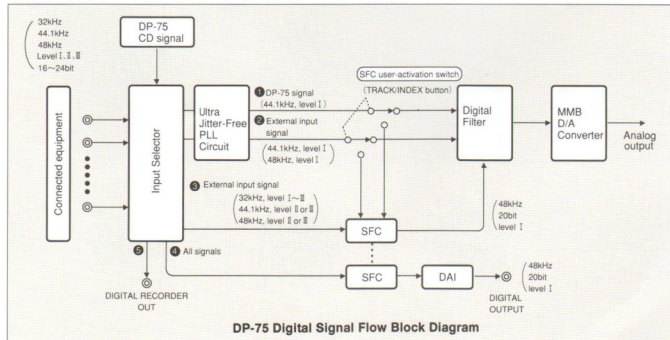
32kHz
44.1kHz
48kHz
Level I, II, III
16~24bit

DP-75
CD signal

Connected equipment

Input Selector

Ultra Jitter-Free PLL Circuit

SFC user-activation switch
(TRACK/INDEX button)

1 DP-75 signal
(44.1kHz, level I)

2 External input signal
(44.1kHz, level I
48kHz, level I)

3 External input signal
(32kHz, level I~III
44.1kHz, level II or III
48kHz, level II or III)

Digital Filter

MMB D/A Converter

Analog output

SFC

48kHz
20bit
level I

4 All signals

5

SFC

DAI

48kHz
20bit
level I

DIGITAL RECORDER OUT

DIGITAL OUTPUT

DP-75 Digital Signal Flow Block Diagram